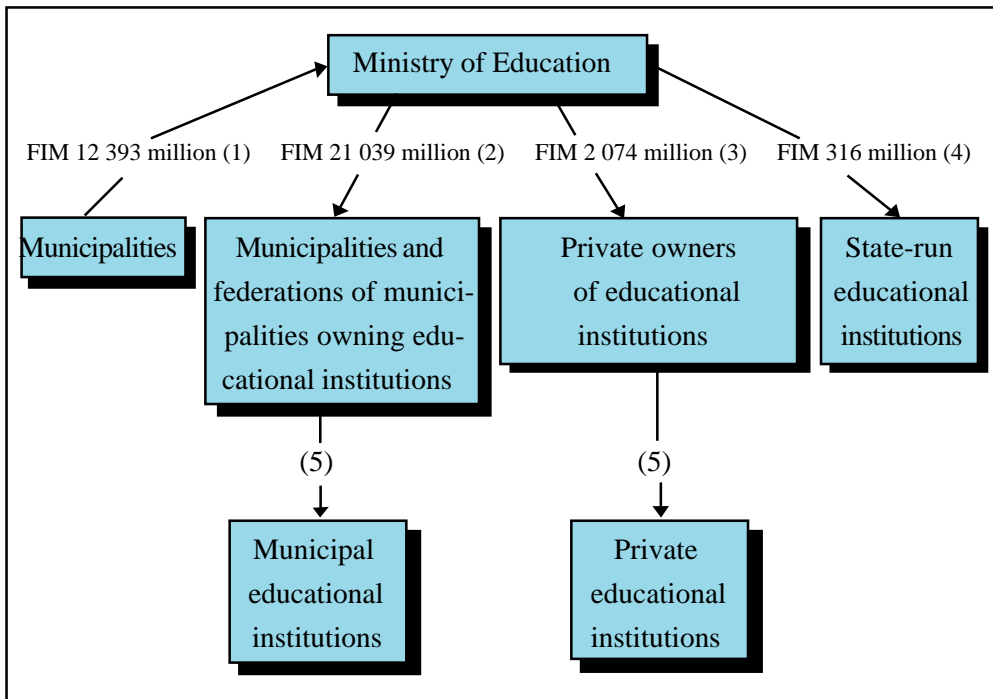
Ministry of Education

FIM 12 393 million (1)

FIM 21 039 million (2)

FIM 2 074 million (3)

FIM 316 million (4)

Municipalities

Municipalities and federations of municipalities owning educational institutions

Private owners of educational institutions

State-run educational institutions

(5)

(5)

Municipal educational institutions

Private educational institutions